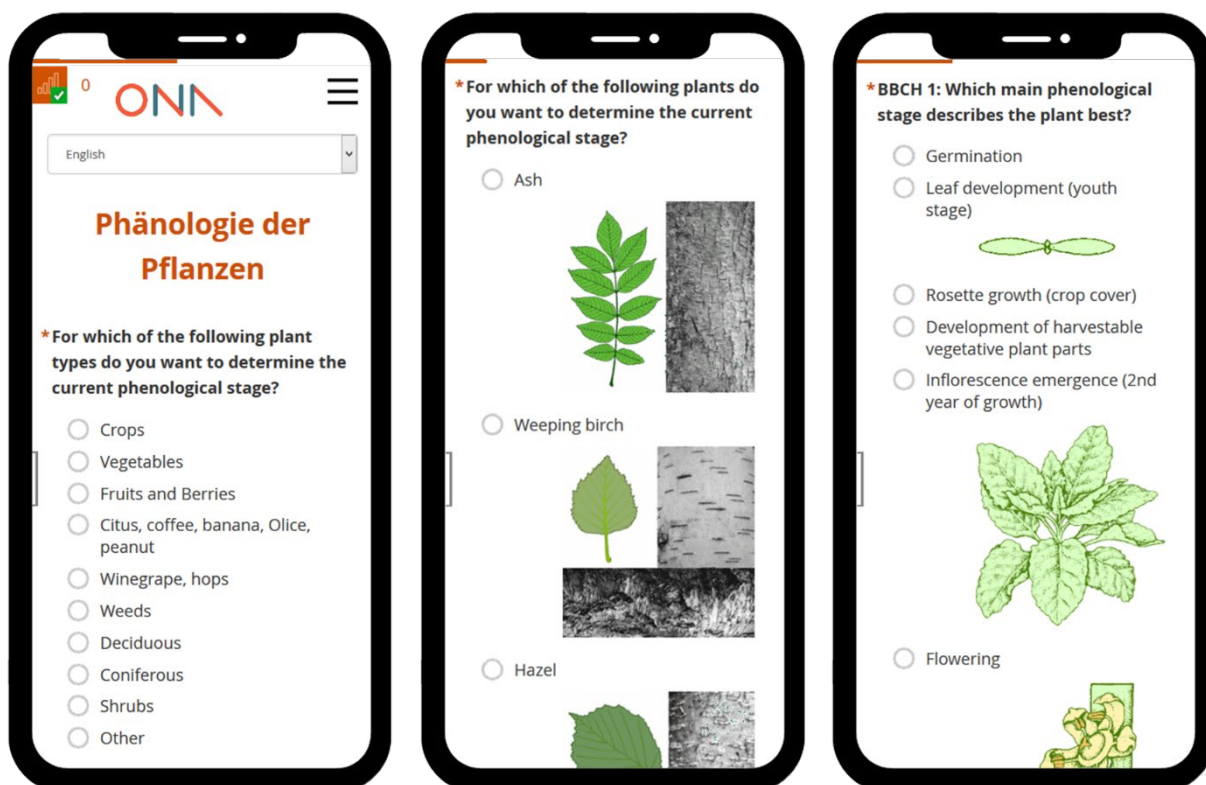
0
ONA

English

Phänologie der Pflanzen

*For which of the following plant types do you want to determine the current phenological stage?

Crops
Vegetables
Fruits and Berries
Citus, coffee, banana, Olice, peanut
Winegrape, hops
Weeds
Deciduous
Coniferous
Shrubs
Other

*For which of the following plants do you want to determine the current phenological stage?

Ash
Weeping birch
Hazel

*BBCH 1: Which main phenological stage describes the plant best?

Germination
Leaf development (youth stage)
Rosette growth (crop cover)
Development of harvestable vegetative plant parts
Inflorescence emergence (2nd year of growth)
Flowering